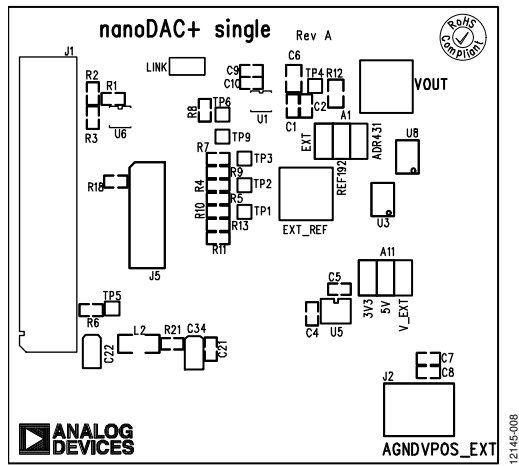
nanoDAC+ single

Rev A

RoHS Compliant

J1

LINK

R2

R1

R3

U6

C9

C10

C6

TP4

R12

C2

C1

U1

VOUT

R8

TP6

TP9

A1

EXT

ADR431

U8

R7

TP3

R9

TP2

R4

R5

TP1

R10

R13

R11

REF192

EXT_REF

U3

R18

J5

C5

A11

C4

U5

3V3

5V

V_EXT

TP5

R6

L2

R21

C34

C22

C21

C7

C8

J2

ANALOG DEVICES

AGNDVPOS_EXT

12145-008